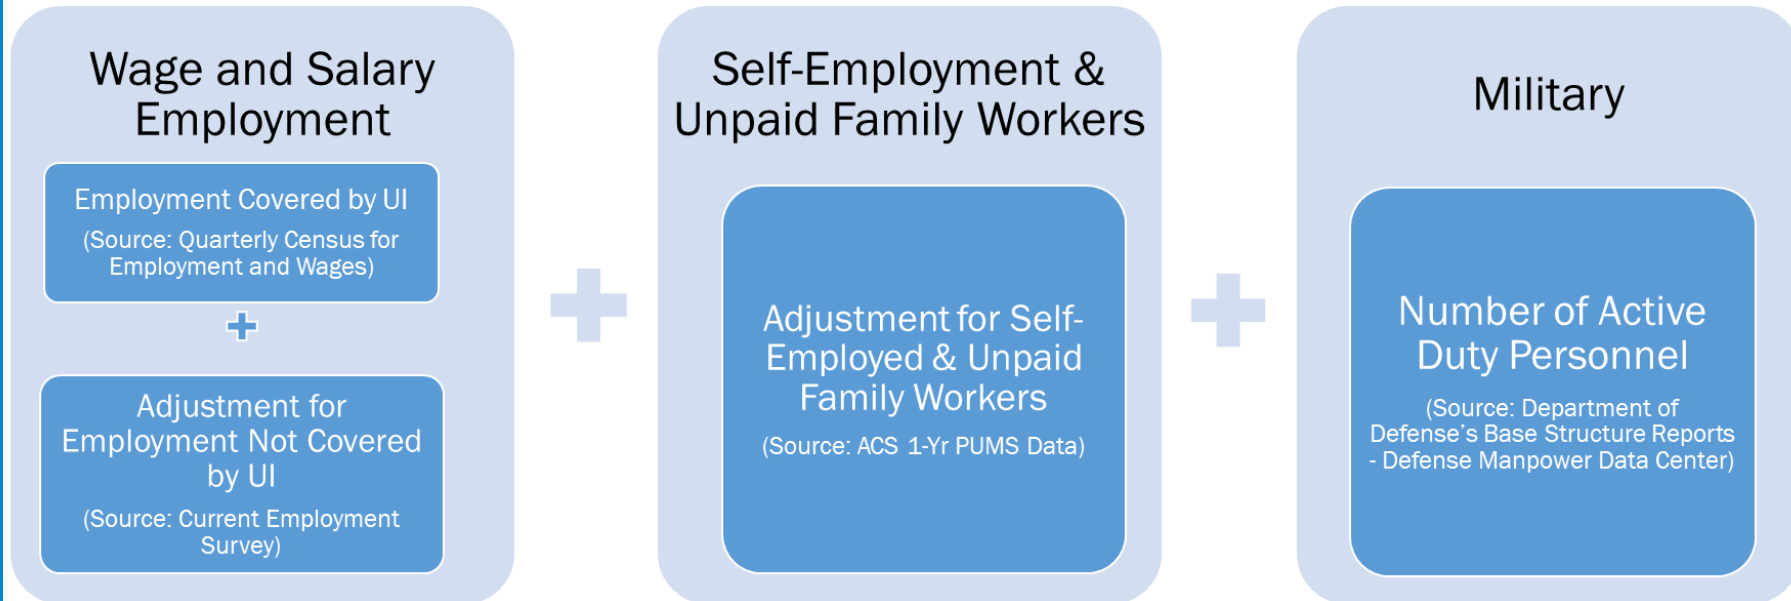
Wage and Salary Employment

Employment Covered by UI

(Source: Quarterly Census for Employment and Wages)

+

Adjustment for Employment Not Covered by UI

(Source: Current Employment Survey)

+

Self-Employment & Unpaid Family Workers

Adjustment for Self-Employed & Unpaid Family Workers

(Source: ACS 1-Yr PUMS Data)

+

Military

Number of Active Duty Personnel

(Source: Department of Defense's Base Structure Reports - Defense Manpower Data Center)